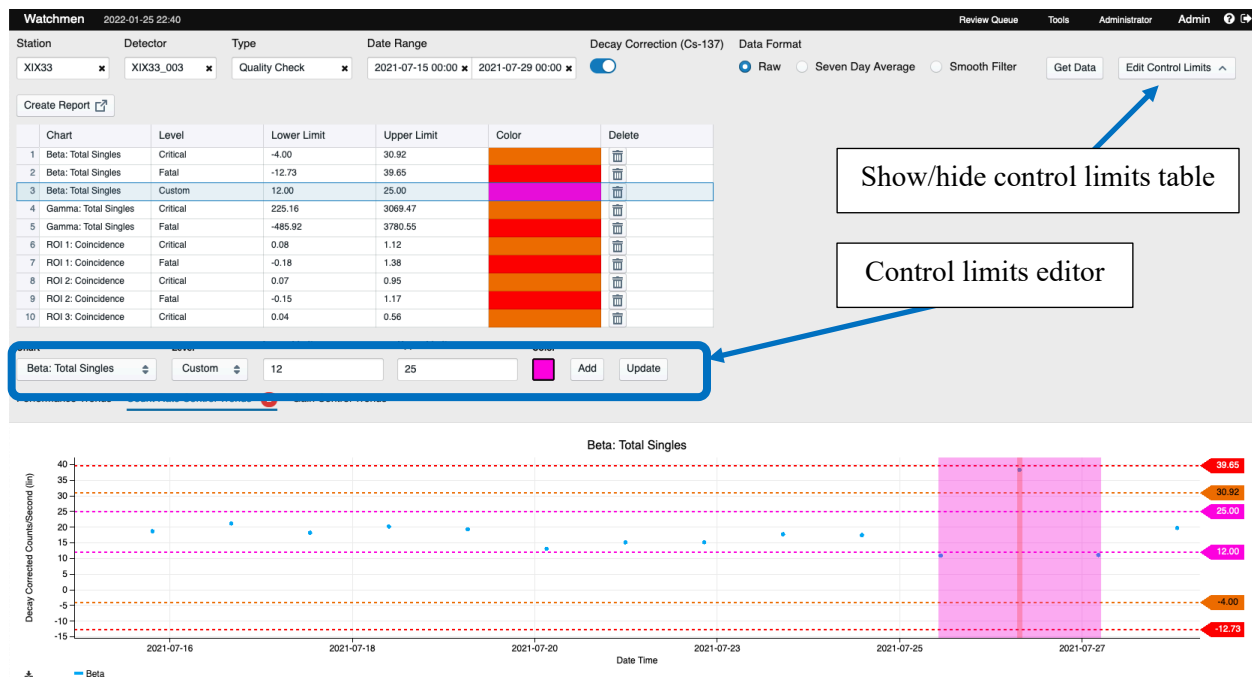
Watchmen 2022-01-25 22:40 Review Queue Tools Administrator Admin

Station
XIX33
Detector
XIX33_003
Type
Quality Check
Date Range
2021-07-15 00:00 2021-07-29 00:00
Decay Correction (Cs-137)
Data Format
Raw Seven Day Average Smooth Filter
Get Data
Edit Control Limits

Create Report

| | Chart | Level | Lower Limit | Upper Limit | Color | Delete |
|---|---|---|---|---|---|---|
| 1 | Beta: Total Singles | Critical | -4.00 | 30.92 | | |
| 2 | Beta: Total Singles | Fatal | -12.73 | 39.65 | | |
| 3 | Beta: Total Singles | Custom | 12.00 | 25.00 | | |
| 4 | Gamma: Total Singles | Critical | 225.16 | 3069.47 | | |
| 5 | Gamma: Total Singles | Fatal | -485.92 | 3780.55 | | |
| 6 | ROI 1: Coincidence | Critical | 0.08 | 1.12 | | |
| 7 | ROI 1: Coincidence | Fatal | -0.18 | 1.38 | | |
| 8 | ROI 2: Coincidence | Critical | 0.07 | 0.95 | | |
| 9 | ROI 2: Coincidence | Fatal | -0.15 | 1.17 | | |
| 10 | ROI 3: Coincidence | Critical | 0.04 | 0.56 | | |

Show/hide control limits table

Control limits editor

Beta: Total Singles Custom 12 25 Add Update

Beta: Total Singles

40 35 30 25 20 15 10 5 0 -5 -10 -15
Decay Corrected Counts/Second (lin)

39.65
30.92
25.00
12.00
-4.00
-12.73

2021-07-16 2021-07-18 2021-07-20 2021-07-23 2021-07-25 2021-07-27
Date Time

Beta